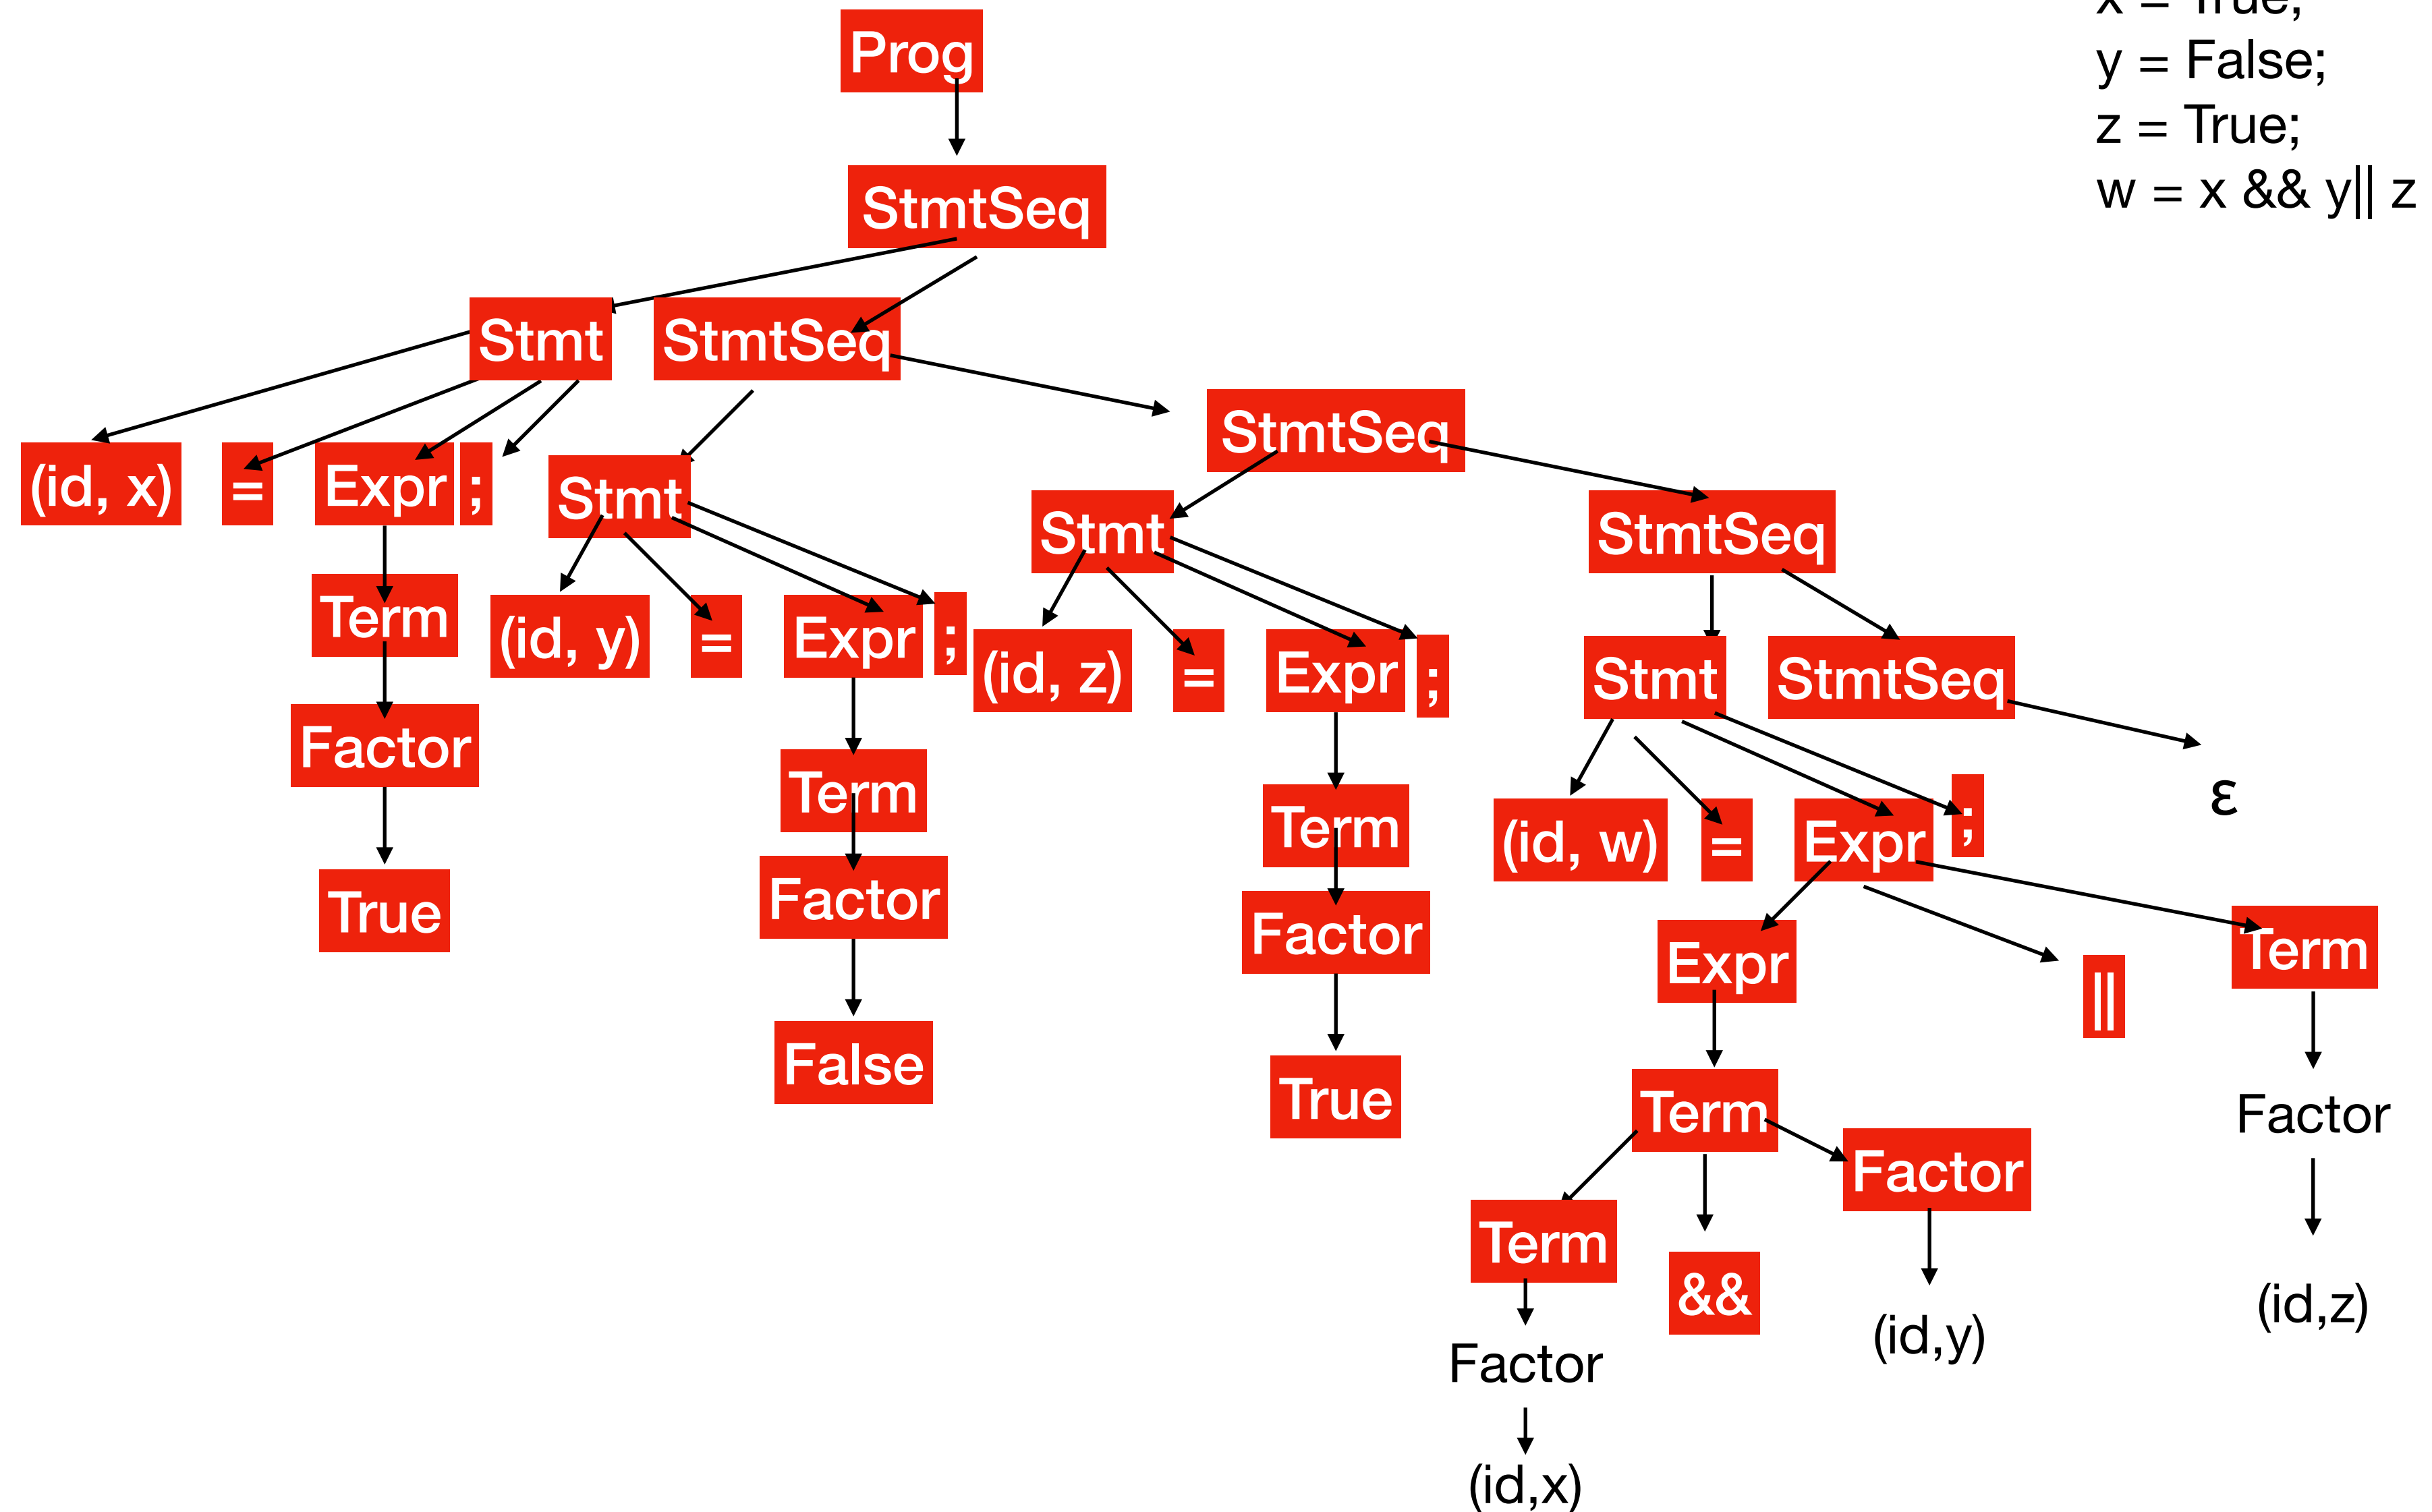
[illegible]
y = False;
z = True;
w = x && y|| z

Prog

StmtSeq

Stmt StmtSeq

(id, x) = Expr ;

Term

Factor

True

Stmt

(id, y) = Expr ;

Term

Factor

False

StmtSeq

Stmt

(id, z) = Expr ;

Term

Factor

True

StmtSeq

Stmt StmtSeq

ε

(id, w) = Expr ;

Expr || Term

Term

Term && Factor

Factor

(id,x)

(id,y)

Factor

(id,z)